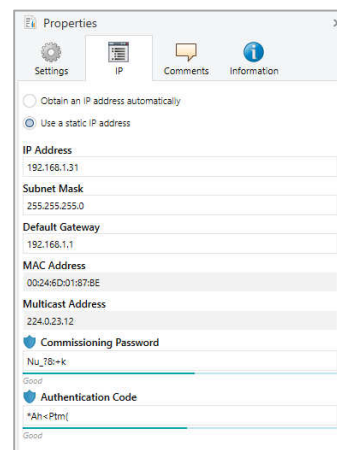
Properties

Settings IP Comments Information

Obtain an IP address automatically

Use a static IP address

IP Address
192.168.1.31

Subnet Mask
255.255.255.0

Default Gateway
192.168.1.1

MAC Address
00:24:6D:01:87:BE

Multicast Address
224.0.23.12

Commissioning Password
Nu_?8:+k
Good

Authentication Code
*Ah<Ptm(
Good